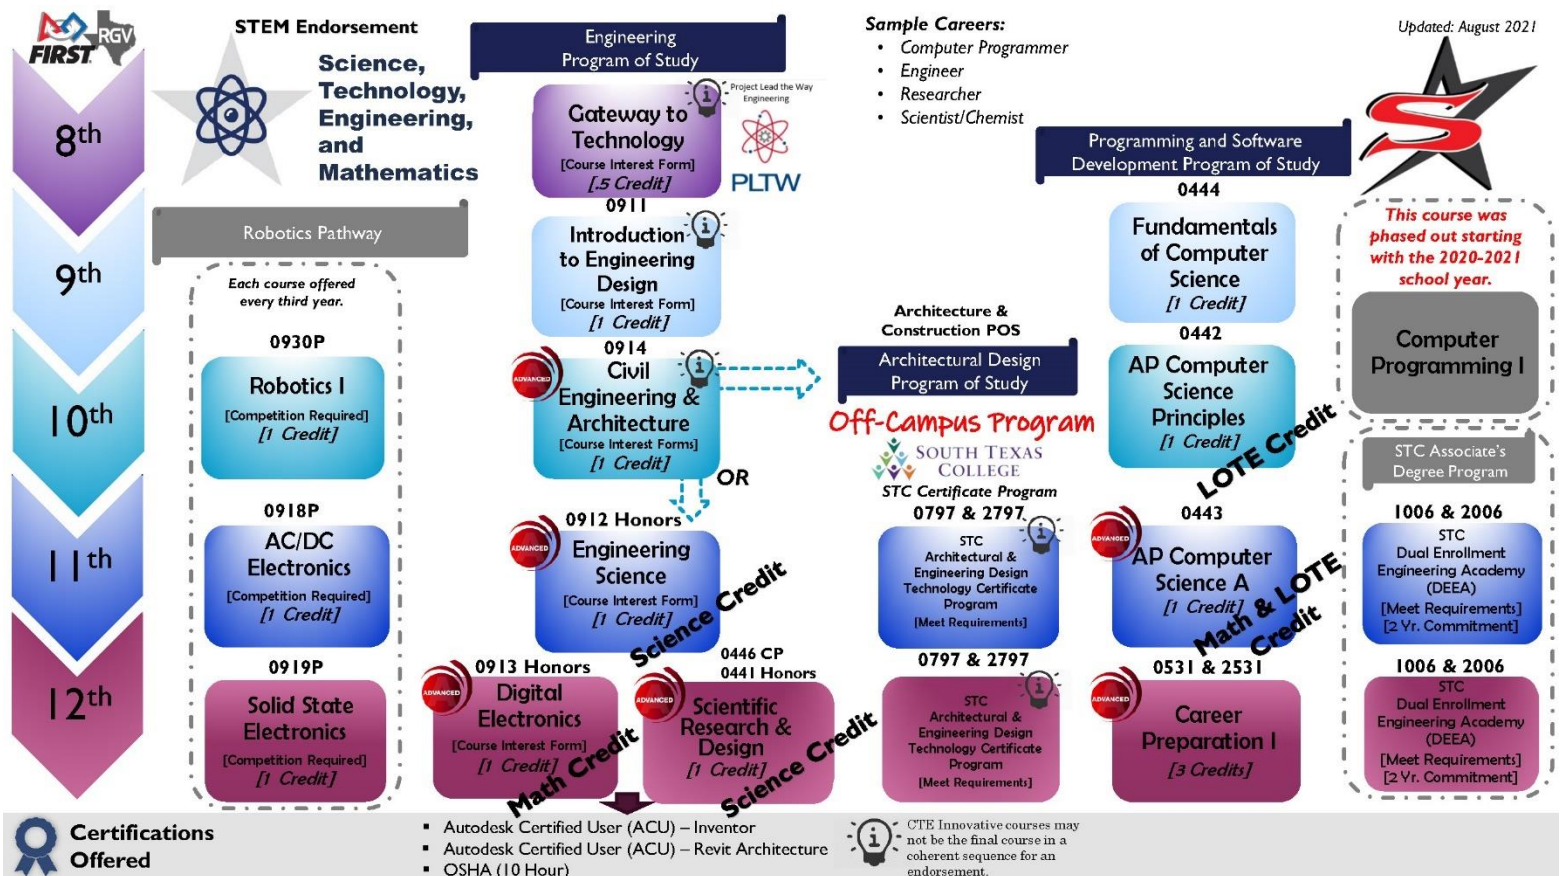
FIRST RGV

STEM Endorsement

Science, Technology, Engineering, and Mathematics

Engineering Program of Study

Sample Careers:
- Computer Programmer
- Engineer
- Researcher
- Scientist/Chemist

Updated: August 2021

8th
9th
10th
11th
12th

Gateway to Technology
[Course Interest Form]
[.5 Credit]

Project Lead the Way Engineering
PLTW

0911
Introduction to Engineering Design
[Course Interest Form]
[1 Credit]

Robotics Pathway

Each course offered every third year.

0930P
Robotics I
[Competition Required]
[1 Credit]

0914
ADVANCED
Civil Engineering & Architecture
[Course Interest Forms]
[1 Credit]

OR

Architecture & Construction POS
Architectural Design Program of Study

Off-Campus Program
SOUTH TEXAS COLLEGE
STC Certificate Program

Programming and Software Development Program of Study

0444
Fundamentals of Computer Science
[1 Credit]

0442
AP Computer Science Principles
[1 Credit]

LOTE Credit

This course was phased out starting with the 2020-2021 school year.

Computer Programming I

STC Associate's Degree Program

0918P
AC/DC Electronics
[Competition Required]
[1 Credit]

0912 Honors
ADVANCED
Engineering Science
[Course Interest Form]
[1 Credit]

Science Credit

0797 & 2797
STC
Architectural & Engineering Design Technology Certificate Program
[Meet Requirements]

0443
ADVANCED
AP Computer Science A
[1 Credit]

Math & LOTE Credit

1006 & 2006
STC
Dual Enrollment Engineering Academy (DEEA)
[Meet Requirements]
[2 Yr. Commitment]

0919P
Solid State Electronics
[Competition Required]
[1 Credit]

0913 Honors
ADVANCED
Digital Electronics
[Course Interest Form]
[1 Credit]

Math Credit

0446 CP
0441 Honors
ADVANCED
Scientific Research & Design
[1 Credit]

Science Credit

0797 & 2797
STC
Architectural & Engineering Design Technology Certificate Program
[Meet Requirements]

0531 & 2531
ADVANCED
Career Preparation I
[3 Credits]

1006 & 2006
STC
Dual Enrollment Engineering Academy (DEEA)
[Meet Requirements]
[2 Yr. Commitment]

Certifications Offered

- Autodesk Certified User (ACU) – Inventor
- Autodesk Certified User (ACU) – Revit Architecture
- OSHA (10 Hour)

CTE Innovative courses may not be the final course in a coherent sequence for an endorsement.